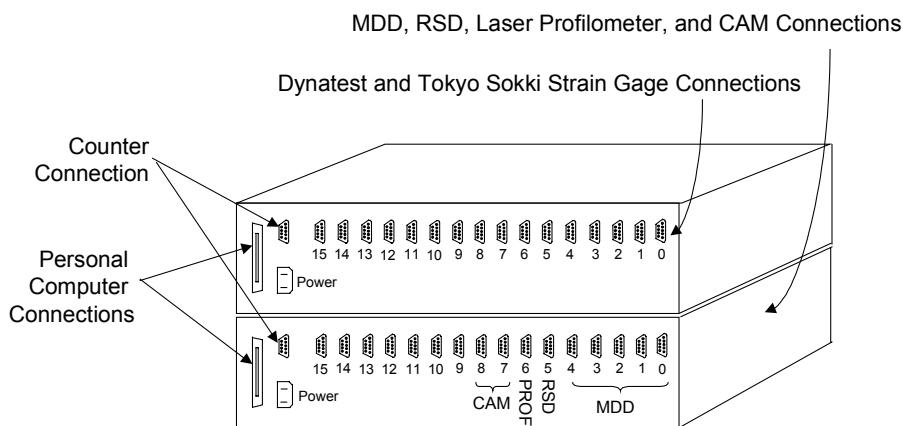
MDD, RSD, Laser Profilometer, and CAM Connections

Dynatest and Tokyo Sokki Strain Gage Connections

Counter Connection

Personal Computer Connections

15 14 13 12 11 10 9 8 7 6 5 4 3 2 1 0

Power

15 14 13 12 11 10 9 8 7 6 5 4 3 2 1 0

Power

CAM

PROF

RSD

MDD